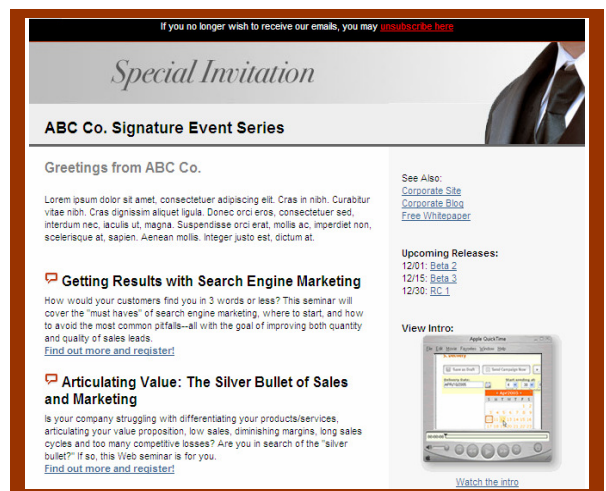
If you no longer wish to receive our emails, you may unsubscribe here

Special Invitation

ABC Co. Signature Event Series

Greetings from ABC Co.

Lorem ipsum dolor sit amet, consectetuer adipiscing elit. Cras in nibh. Curabitur vitae nibh. Cras dignissim aliquet ligula. Donec orci eros, consectetuer sed, interdum nec, iaculis ut, magna. Suspendisse orci erat, mollis ac, imperdiet non, scelerisque at, sapien. Aenean mollis. Integer justo est, dictum at.

Getting Results with Search Engine Marketing

How would your customers find you in 3 words or less? This seminar will cover the "must haves" of search engine marketing, where to start, and how to avoid the most common pitfalls--all with the goal of improving both quantity and quality of sales leads.

Find out more and register!

Articulating Value: The Silver Bullet of Sales and Marketing

Is your company struggling with differentiating your products/services, articulating your value proposition, low sales, diminishing margins, long sales cycles and too many competitive losses? Are you in search of the "silver bullet?" If so, this Web seminar is for you.

Find out more and register!

See Also:
Corporate Site
Corporate Blog
Free Whitepaper

Upcoming Releases:
12/01: Beta 2
12/15: Beta 3
12/30: RC 1

View Intro:

Apple QuickTime

Watch the intro